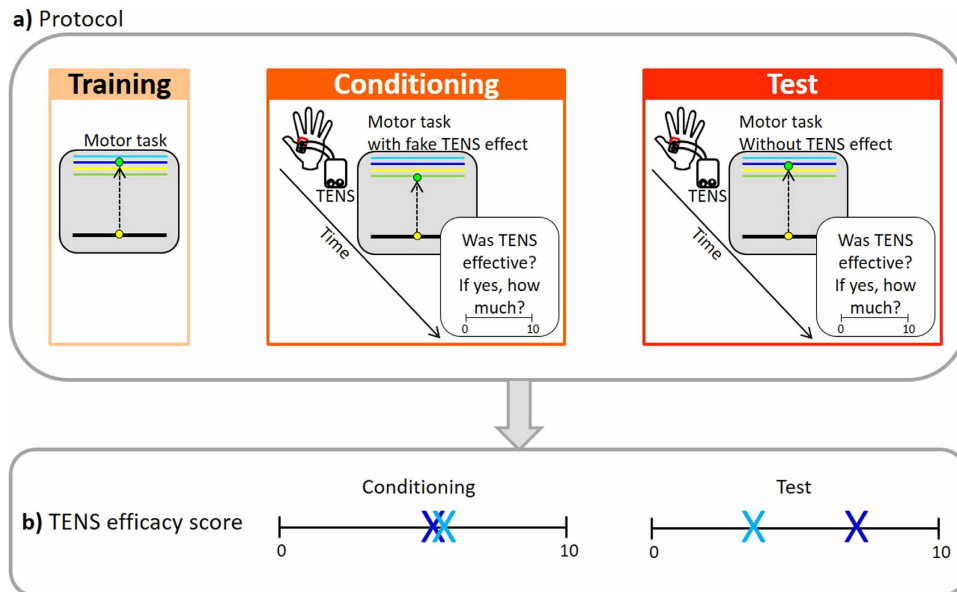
a) Protocol

Training

Motor task

Conditioning

Motor task
with fake TENS effect

TENS

Time

Was TENS effective? If yes, how much?

0 10

Test

Motor task
Without TENS effect

TENS

Time

Was TENS effective? If yes, how much?

0 10

b) TENS efficacy score

Conditioning

0 10

Test

0 10